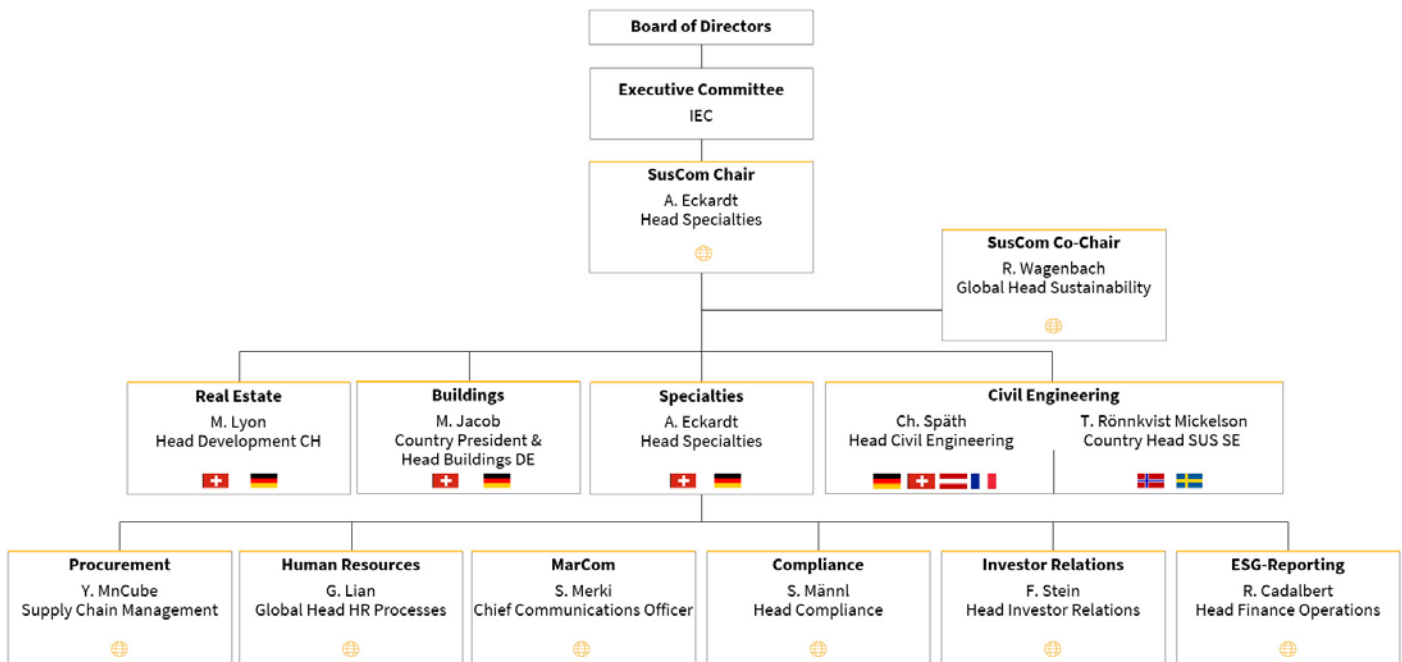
Board of Directors

Executive Committee
IEC

SusCom Chair
A. Eckardt
Head Specialties

SusCom Co-Chair
R. Wagenbach
Global Head Sustainability

Real Estate
M. Lyon
Head Development CH

Buildings
M. Jacob
Country President & Head Buildings DE

Specialties
A. Eckardt
Head Specialties

Civil Engineering
Ch. Späth
Head Civil Engineering
T. Rönnkvist Mickelson
Country Head SUS SE

Procurement
Y. MnCube
Supply Chain Management

Human Resources
G. Lian
Global Head HR Processes

MarCom
S. Merki
Chief Communications Officer

Compliance
S. Männl
Head Compliance

Investor Relations
F. Stein
Head Investor Relations

ESG-Reporting
R. Cadalbert
Head Finance Operations